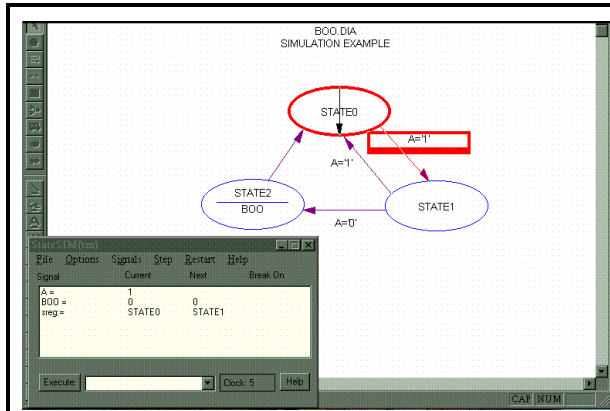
BOO.DIA
SIMULATION EXAMPLE

STATE0

A='1'

A='1'

STATE2

BOO

STATE1

A='0'

StateSIM(tm)

File Options Signals Step Restart Help

| Signal | Current | Next | Break On |
|---|---|---|---|
| A = | 1 | | |
| BOO = | 0 | 0 | |
| sreg:= | STATE0 | STATE1 | |

Execute:

Clock: 5

Help

CAP NUM